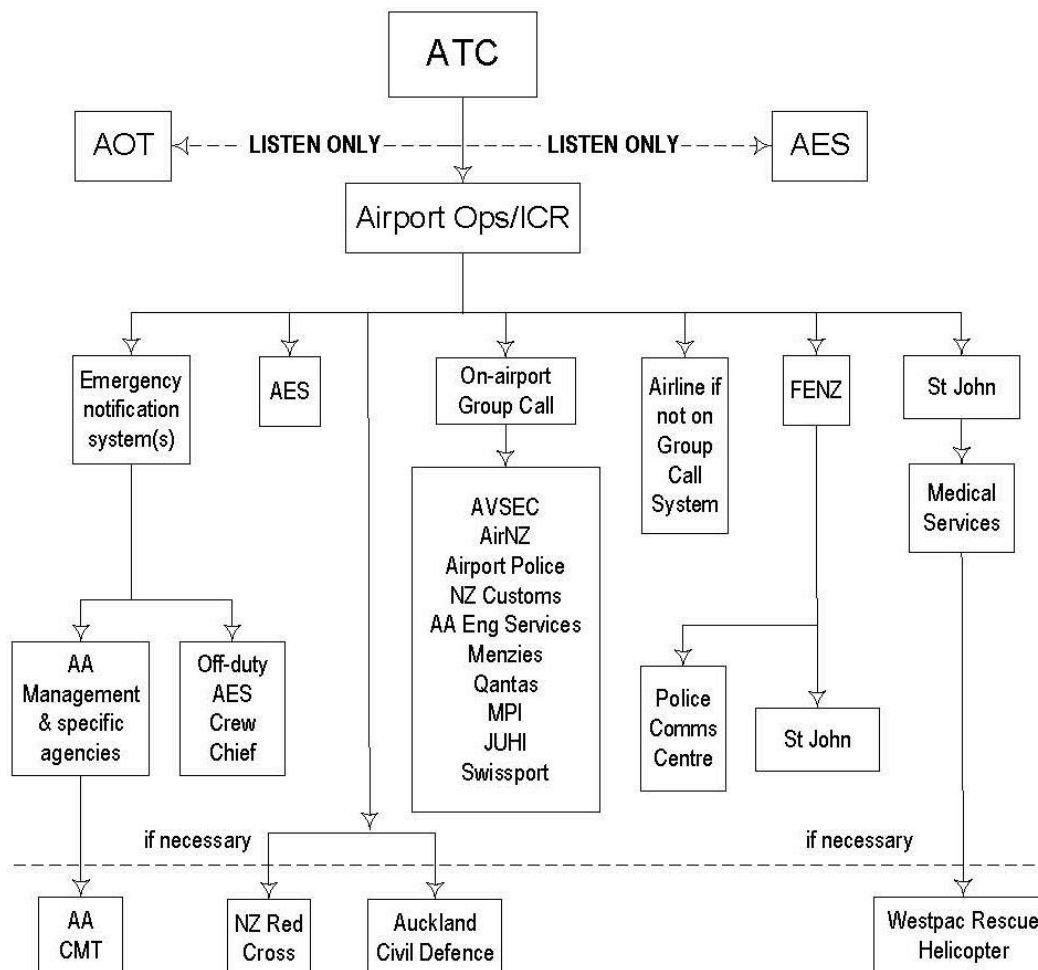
ATC

AOT

LISTEN ONLY

LISTEN ONLY

AES

Airport Ops/ICR

Emergency notification system(s)

AES

On-airport Group Call

Airline if not on Group Call System

FENZ

St John

Medical Services

AVSEC
AirNZ
Airport Police
NZ Customs
AA Eng Services
Menzies
Qantas
MPI
JUHI
Swissport

AA Management & specific agencies

Off-duty AES Crew Chief

Police Comms Centre

St John

if necessary

if necessary

AA CMT

NZ Red Cross

Auckland Civil Defence

Westpac Rescue Helicopter